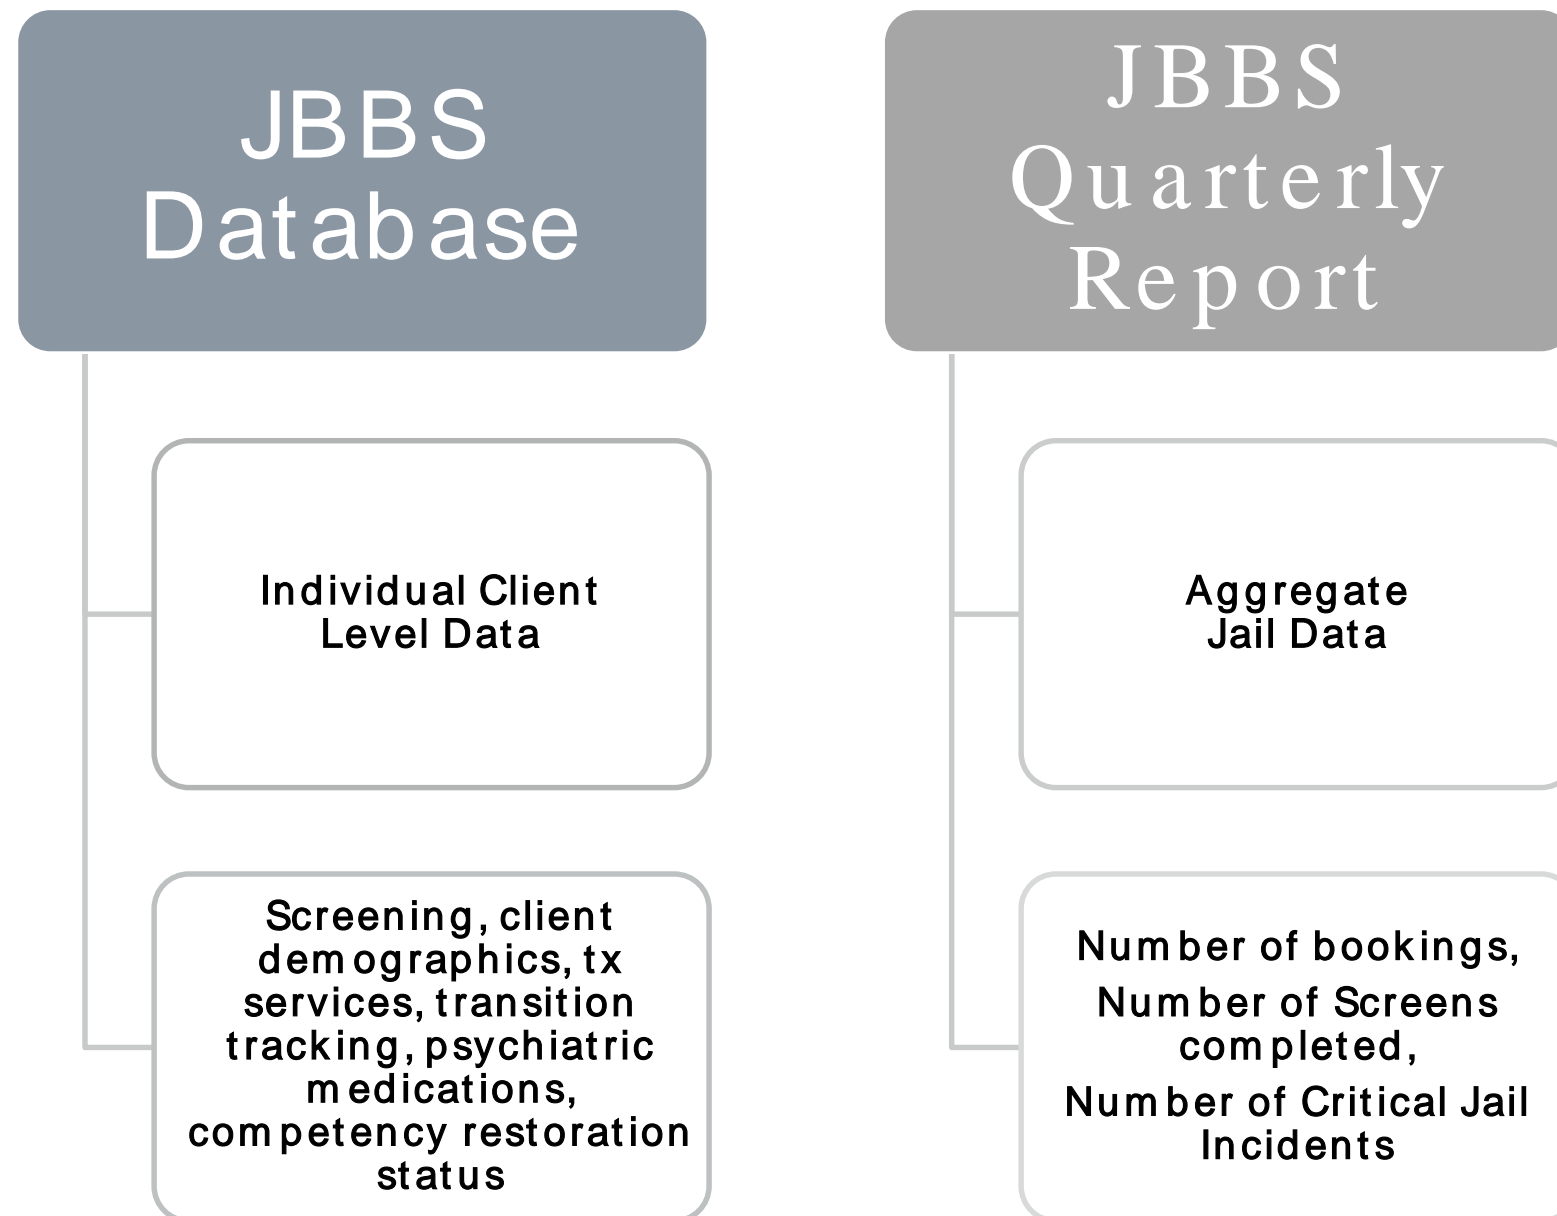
JBBS Database

Individual Client Level Data

Screening, client demographics, tx services, transition tracking, psychiatric medications, competency restoration status

JBBS Quarterly Report

Aggregate Jail Data

Number of bookings, Number of Screens completed, Number of Critical Jail Incidents